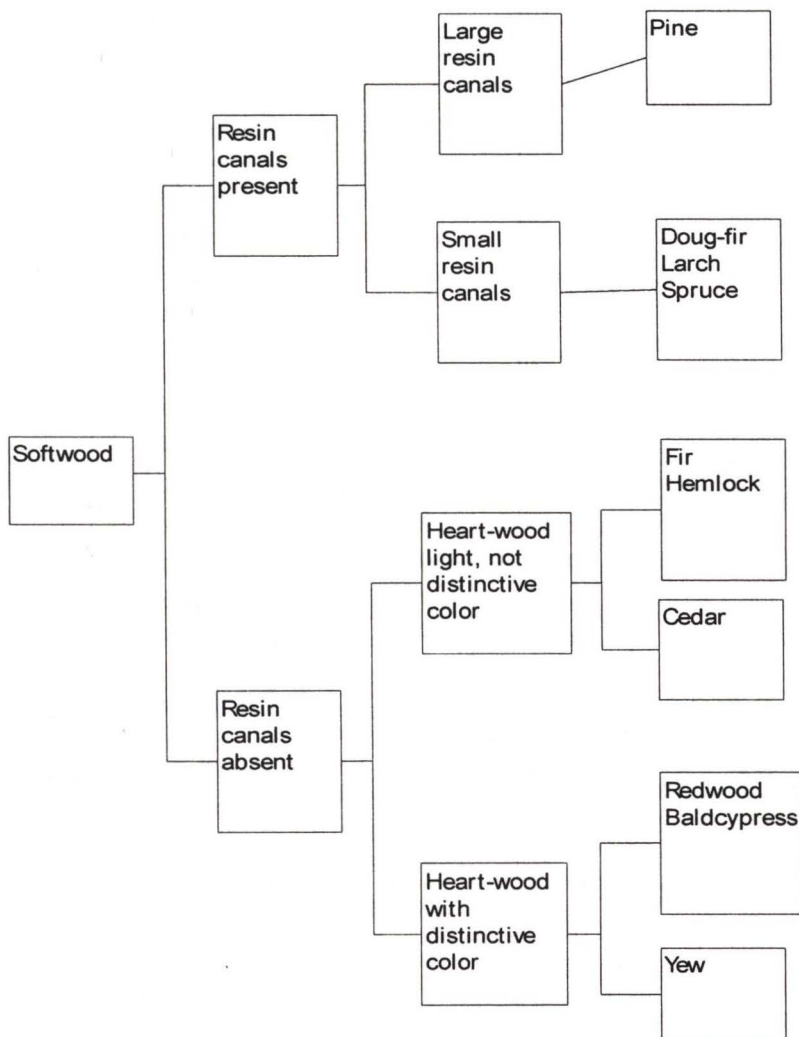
Softwood

Resin canals present

Large resin canals

Pine

Small resin canals

Doug-fir
Larch
Spruce

Resin canals absent

Heart-wood light, not distinctive color

Fir
Hemlock

Cedar

Heart-wood with distinctive color

Redwood
Baldcypress

Yew